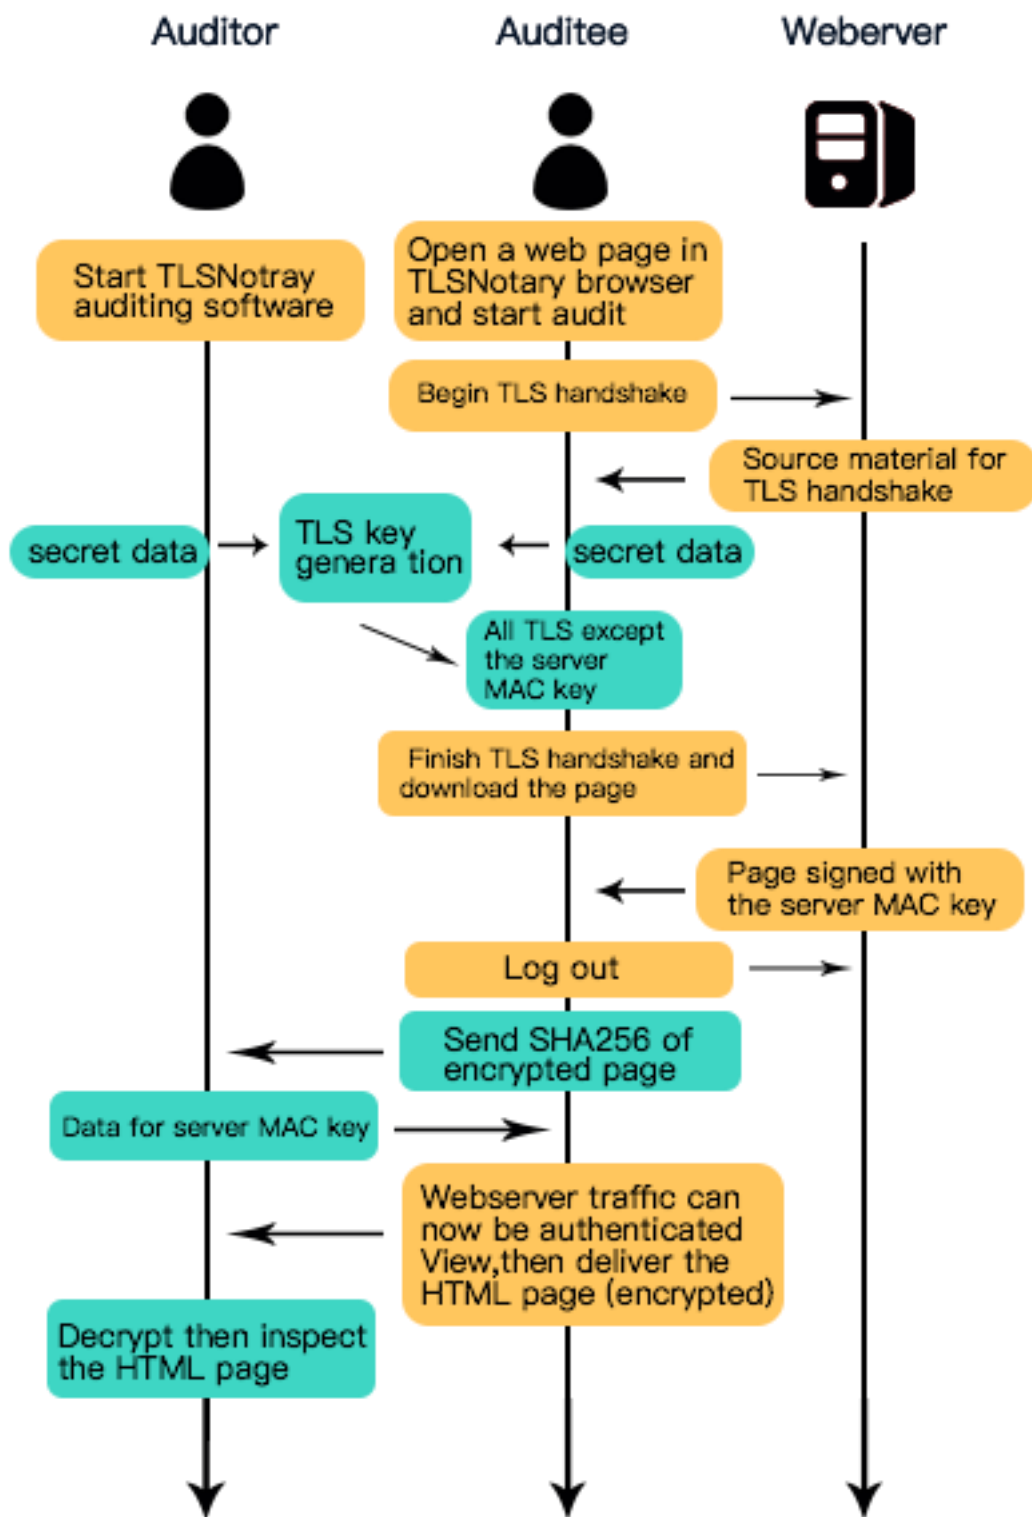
Auditor

Auditee

Weberver

Start TLSNotray auditing software

Open a web page in TLSNotary browser and start audit

Begin TLS handshake

Source material for TLS handshake

secret data

TLS key genera tion

secret data

All TLS except the server MAC key

Finish TLS handshake and download the page

Page signed with the server MAC key

Log out

Send SHA256 of encrypted page

Data for server MAC key

Webserver traffic can now be authenticated View,then deliver the HTML page (encrypted)

Decrypt then inspect the HTML page